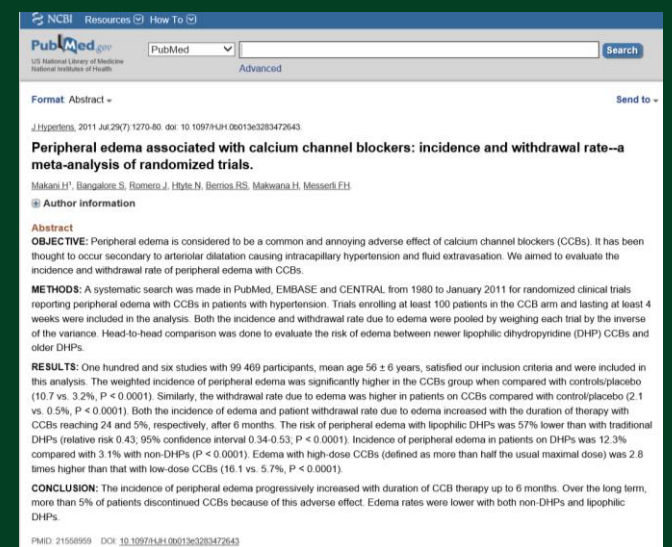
NCBI Resources How To

PubMed.gov
US National Library of Medicine
National Institutes of Health

PubMed

Search

Advanced

Format: Abstract

Send to

J Hypertens. 2011 Jul;29(7):1270-80. doi: 10.1097/HJH.0b013e3283472643.

Peripheral edema associated with calcium channel blockers: incidence and withdrawal rate--a meta-analysis of randomized trials.

Makani H, Bangalore S, Romero J, Htyte N, Berrios RS, Makwana H, Messerli FH.

Author information

Abstract

OBJECTIVE: Peripheral edema is considered to be a common and annoying adverse effect of calcium channel blockers (CCBs). It has been thought to occur secondary to arteriolar dilatation causing intracapillary hypertension and fluid extravasation. We aimed to evaluate the incidence and withdrawal rate of peripheral edema with CCBs.

METHODS: A systematic search was made in PubMed, EMBASE and CENTRAL from 1980 to January 2011 for randomized clinical trials reporting peripheral edema with CCBs in patients with hypertension. Trials enrolling at least 100 patients in the CCB arm and lasting at least 4 weeks were included in the analysis. Both the incidence and withdrawal rate due to edema were pooled by weighing each trial by the inverse of the variance. Head-to-head comparison was done to evaluate the risk of edema between newer lipophilic dihydropyridine (DHP) CCBs and older DHPs.

RESULTS: One hundred and six studies with 99 469 participants, mean age 56 ± 6 years, satisfied our inclusion criteria and were included in this analysis. The weighted incidence of peripheral edema was significantly higher in the CCBs group when compared with controls/placebo (10.7 vs. 3.2%, P < 0.0001). Similarly, the withdrawal rate due to edema was higher in patients on CCBs compared with control/placebo (2.1 vs. 0.5%, P < 0.0001). Both the incidence of edema and patient withdrawal rate due to edema increased with the duration of therapy with CCBs reaching 24 and 5%, respectively, after 6 months. The risk of peripheral edema with lipophilic DHPs was 57% lower than with traditional DHPs (relative risk 0.43; 95% confidence interval 0.34-0.53; P < 0.0001). Incidence of peripheral edema in patients on DHPs was 12.3% compared with 3.1% with non-DHPs (P < 0.0001). Edema with high-dose CCBs (defined as more than half the usual maximal dose) was 2.8 times higher than that with low-dose CCBs (16.1 vs. 5.7%, P < 0.0001).

CONCLUSION: The incidence of peripheral edema progressively increased with duration of CCB therapy up to 6 months. Over the long term, more than 5% of patients discontinued CCBs because of this adverse effect. Edema rates were lower with both non-DHPs and lipophilic DHPs.

PMID: 21558959 DOI: 10.1097/HJH.0b013e3283472643